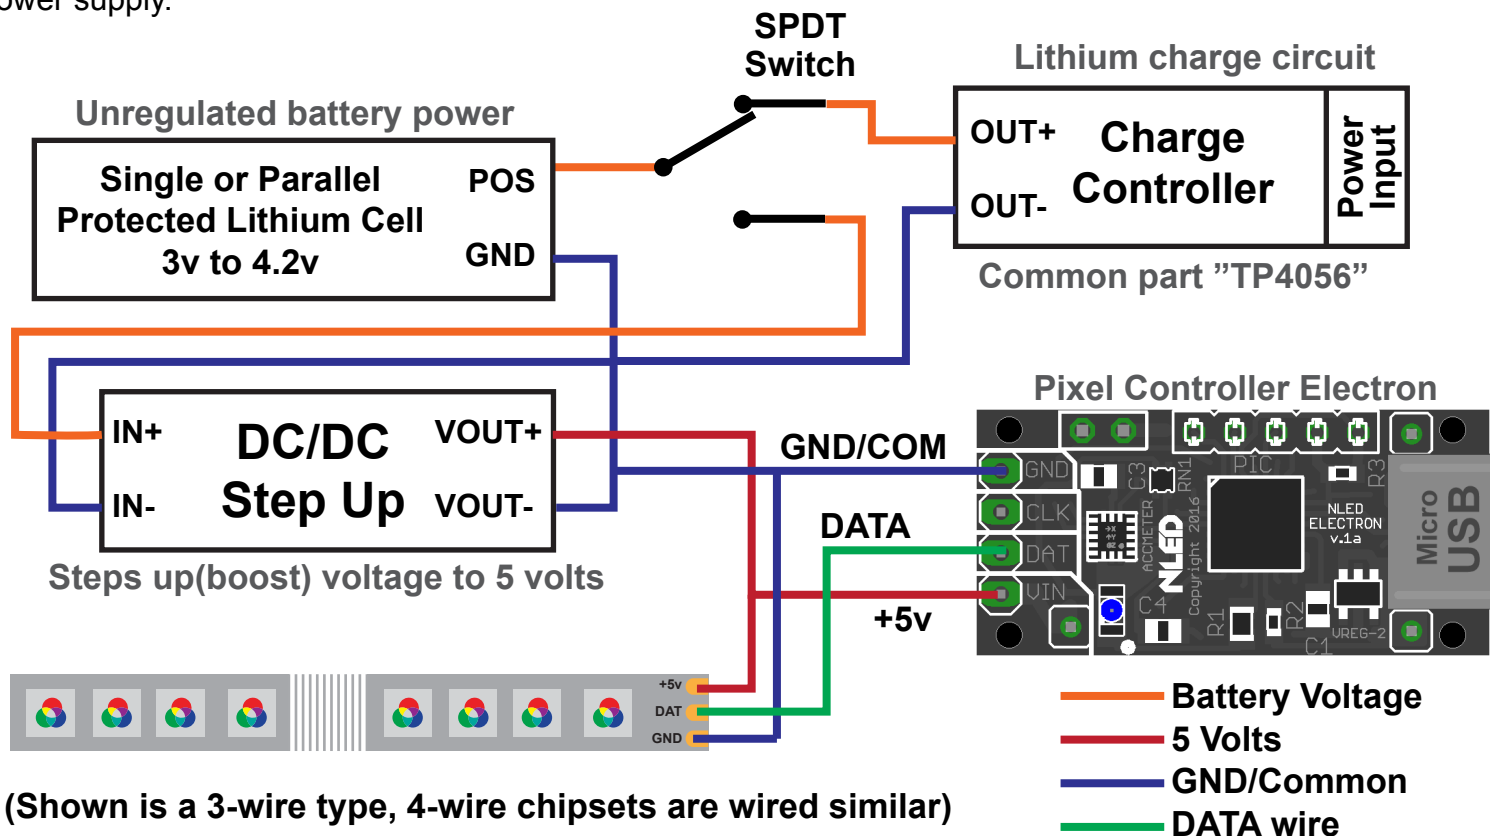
ower supply.

SPDT Switch

Lithium charge circuit

OUT+ Charge Controller OUT-

Power Input

Common part "TP4056"

Unregulated battery power

Single or Parallel Protected Lithium Cell 3v to 4.2v

POS

GND

IN+

IN-

DC/DC Step Up

VOUT+

VOUT-

Steps up(boost) voltage to 5 volts

GND/COM

DATA

+5v

Pixel Controller Electron

GND CLK DAT VIN

C3 RN1 PIC R3

ACCMETER

NLED Copyright 2016

NLED ELECTRON v.1a

C4 R1 R2 C1 VREG-2

Micro USB

+5v

DAT

GND

Battery Voltage

5 Volts

GND/Common

DATA wire

(Shown is a 3-wire type, 4-wire chipsets are wired similar)